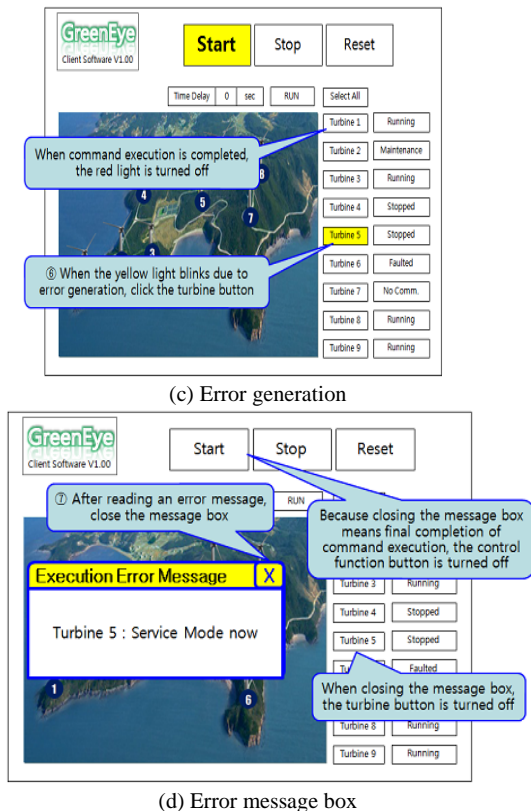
GreenEye
Client Software V1.00

Start

Stop

Reset

Time Delay 0 sec RUN Select All

Turbine 1 Running

Turbine 2 Maintenance

Turbine 3 Running

Turbine 4 Stopped

Turbine 5 Stopped

Turbine 6 Faulted

Turbine 7 No Comm.

Turbine 8 Running

Turbine 9 Running

When command execution is completed, the red light is turned off

⑥ When the yellow light blinks due to error generation, click the turbine button

4 5 7 8 3

(c) Error generation

GreenEye
Client Software V1.00

Start

Stop

Reset

RUN

⑦ After reading an error message, close the message box

Because closing the message box means final completion of command execution, the control function button is turned off

Execution Error Message X

Turbine 5 : Service Mode now

Turbine 3 Running

Turbine 4 Stopped

Turbine 5 Stopped

Tu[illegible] Faulted

When closing the message box, the turbine button is turned off

Turbine 8 Running

Turbine 9 Running

1 6

(d) Error message box